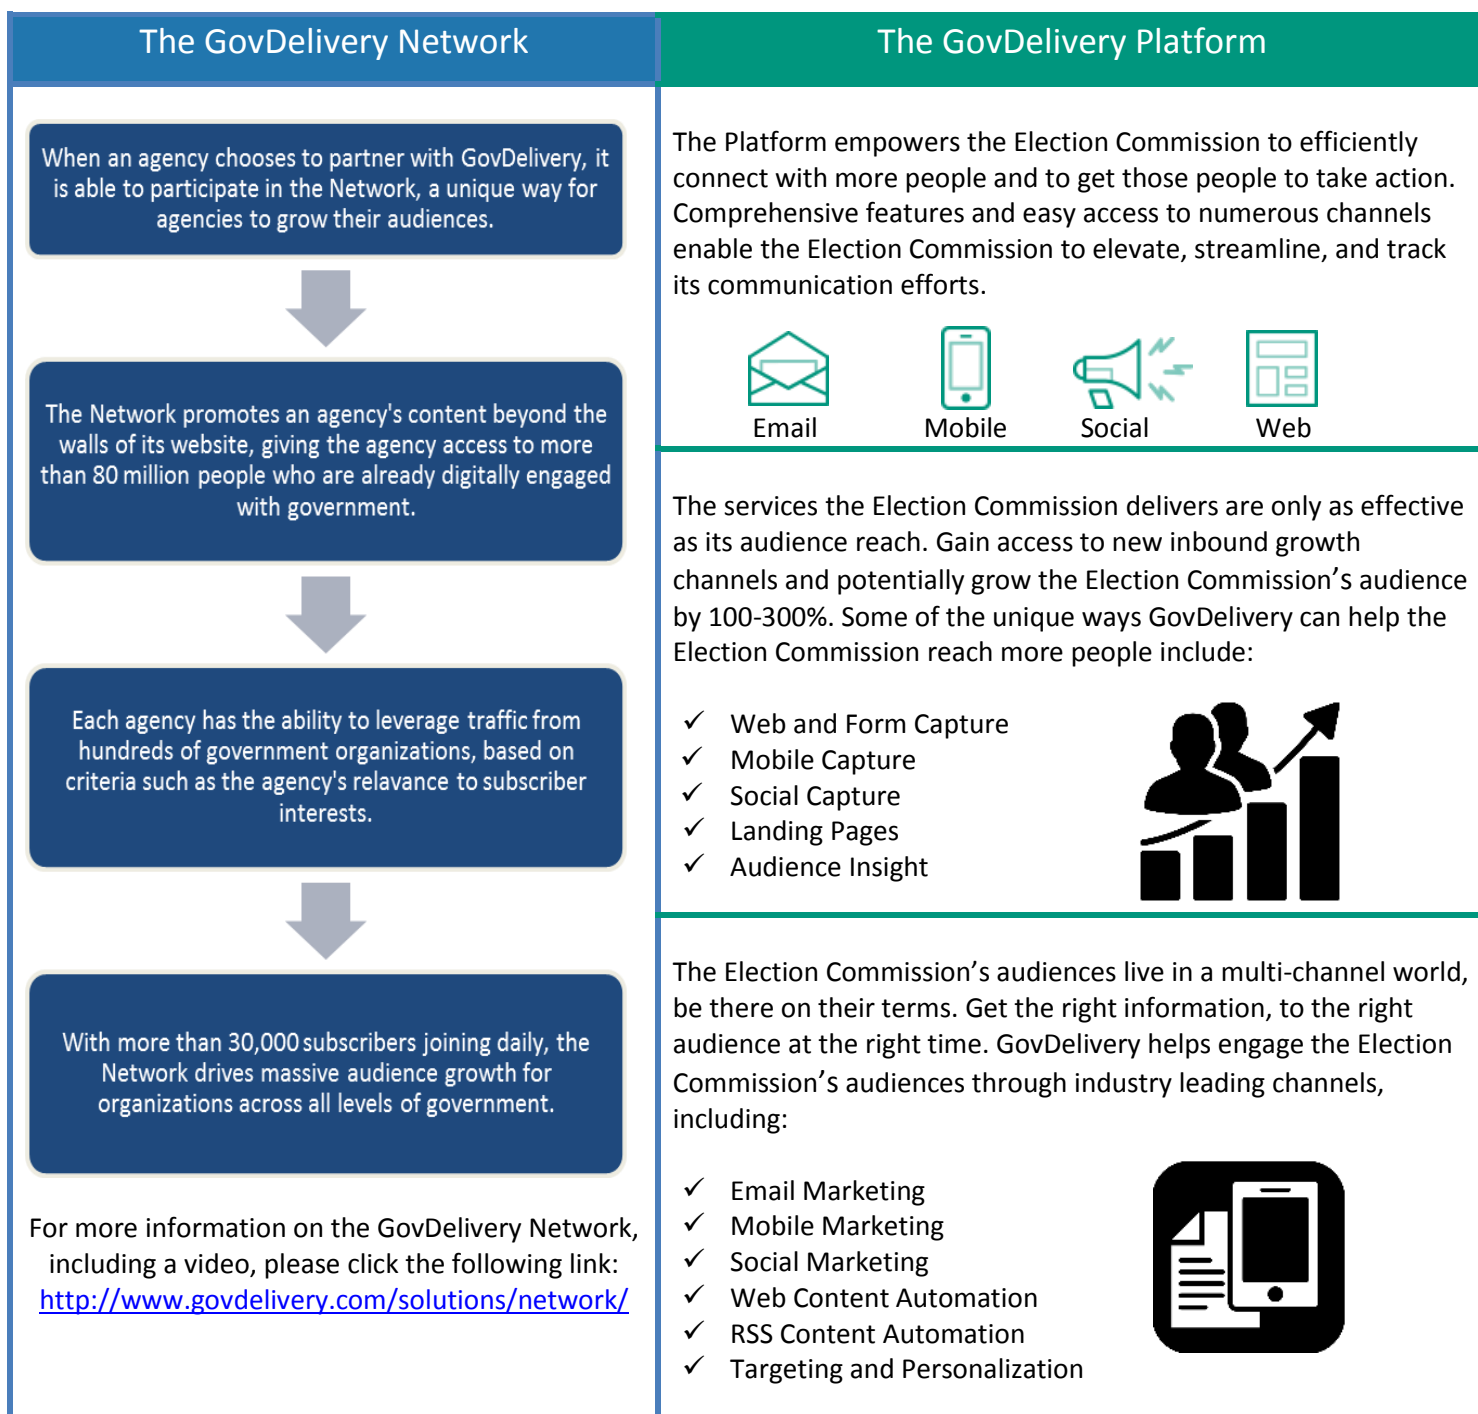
The GovDelivery Network

When an agency chooses to partner with GovDelivery, it is able to participate in the Network, a unique way for agencies to grow their audiences.

The Network promotes an agency's content beyond the walls of its website, giving the agency access to more than 80 million people who are already digitally engaged with government.

Each agency has the ability to leverage traffic from hundreds of government organizations, based on criteria such as the agency's relavance to subscriber interests.

With more than 30,000 subscribers joining daily, the Network drives massive audience growth for organizations across all levels of government.

For more information on the GovDelivery Network, including a video, please click the following link: http://www.govdelivery.com/solutions/network/

The GovDelivery Platform

The Platform empowers the Election Commission to efficiently connect with more people and to get those people to take action. Comprehensive features and easy access to numerous channels enable the Election Commission to elevate, streamline, and track its communication efforts.

Email Mobile Social Web

The services the Election Commission delivers are only as effective as its audience reach. Gain access to new inbound growth channels and potentially grow the Election Commission's audience by 100-300%. Some of the unique ways GovDelivery can help the Election Commission reach more people include:

✓ Web and Form Capture
✓ Mobile Capture
✓ Social Capture
✓ Landing Pages
✓ Audience Insight

The Election Commission's audiences live in a multi-channel world, be there on their terms. Get the right information, to the right audience at the right time. GovDelivery helps engage the Election Commission's audiences through industry leading channels, including:

✓ Email Marketing
✓ Mobile Marketing
✓ Social Marketing
✓ Web Content Automation
✓ RSS Content Automation
✓ Targeting and Personalization